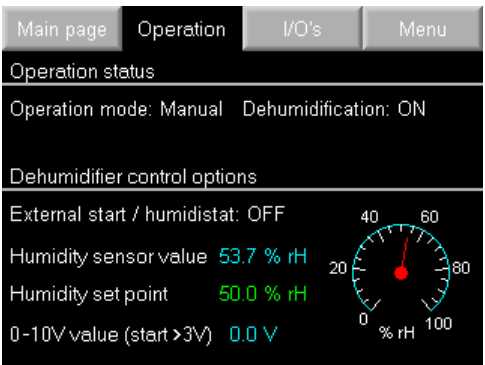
Main page Operation I/O's Menu

Operation status

Operation mode: Manual Dehumidification: ON

Dehumidifier control options

External start / humidistat: OFF

Humidity sensor value 53.7 % rH

Humidity set point 50.0 % rH

0-10V value (start >3V) 0.0 V

40 60
20 80
0 % rH 100